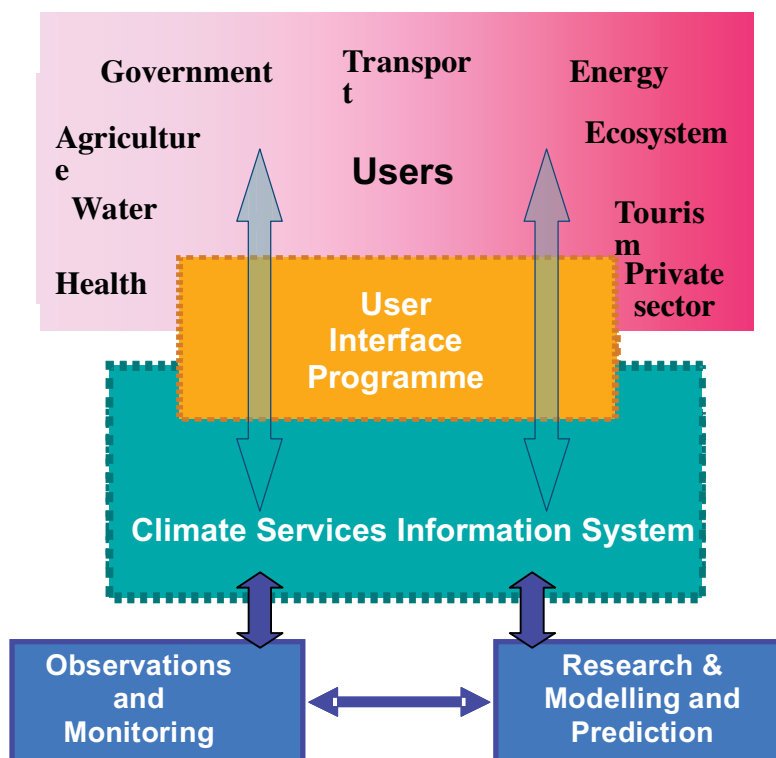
Government

Transport

Energy

Agriculture

Ecosystem

Users

Water

Tourism

Health

Private sector

User Interface Programme

Climate Services Information System

Observations and Monitoring

Research & Modelling and Prediction